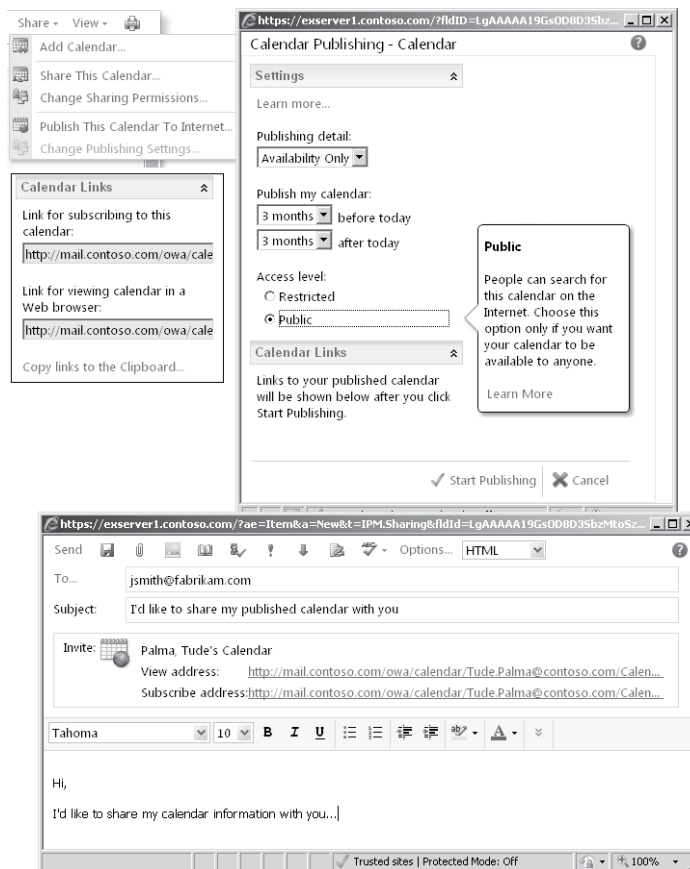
Share ▾ View ▾

Add Calendar...

Share This Calendar...

Change Sharing Permissions...

Publish This Calendar To Internet...

Change Publishing Settings...

Calendar Links

Link for subscribing to this calendar:

http://mail.contoso.com/owa/cale

Link for viewing calendar in a Web browser:

http://mail.contoso.com/owa/cale

Copy links to the Clipboard...

https://exserver1.contoso.com/?fldID=LgAAAAA19GsOD8D3Sbz...

Calendar Publishing - Calendar

Settings

Learn more...

Publishing detail:

Availability Only

Publish my calendar:

3 months before today

3 months after today

Access level:

Restricted

Public

Calendar Links

Links to your published calendar will be shown below after you click Start Publishing.

Public

People can search for this calendar on the Internet. Choose this option only if you want your calendar to be available to anyone.

Learn More

Start Publishing

Cancel

https://exserver1.contoso.com/?ae=Item&a=New&t=IPM.Sharing&fldId=LgAAAAA19GsOD8D3SbzMtoSz...

Send Options... HTML

To... jsmith@fabrikam.com

Subject: I'd like to share my published calendar with you

Invite: Palma, Tude's Calendar

View address: http://mail.contoso.com/owa/calendar/Tude.Palma@contoso.com/Calen...

Subscribe address: http://mail.contoso.com/owa/calendar/Tude.Palma@contoso.com/Calen...

Tahoma 10 B I U

Hi,

I'd like to share my calendar information with you...

Trusted sites | Protected Mode: Off 100%